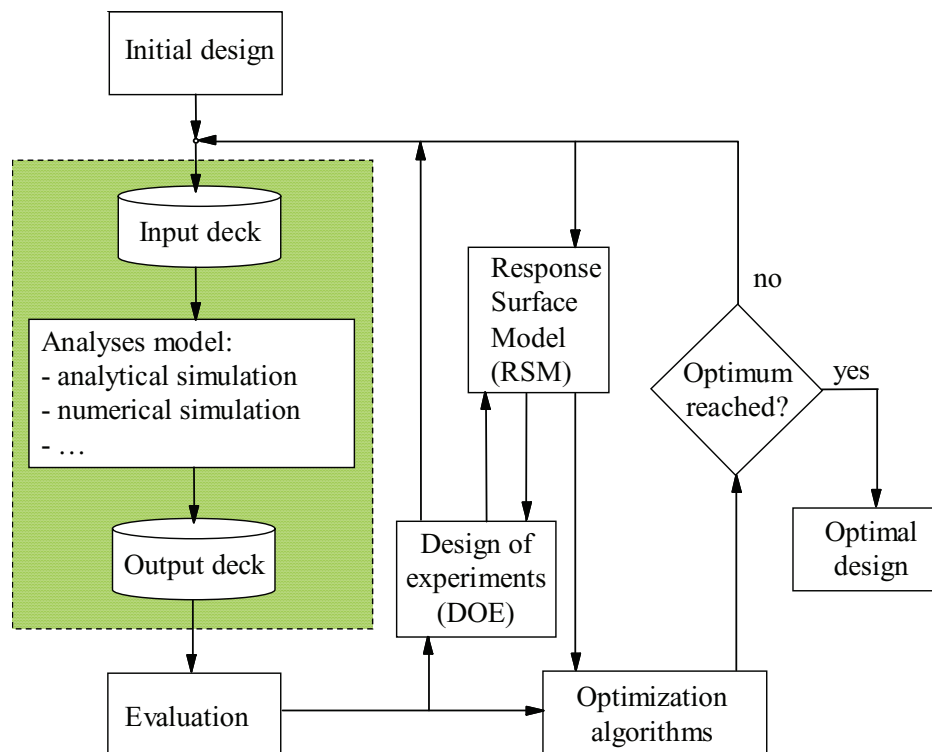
Initial design

Input deck

Analyses model:
- analytical simulation
- numerical simulation
- …

Output deck

Evaluation

Response Surface Model (RSM)

Design of experiments (DOE)

Optimization algorithms

no

Optimum reached?

yes

Optimal design